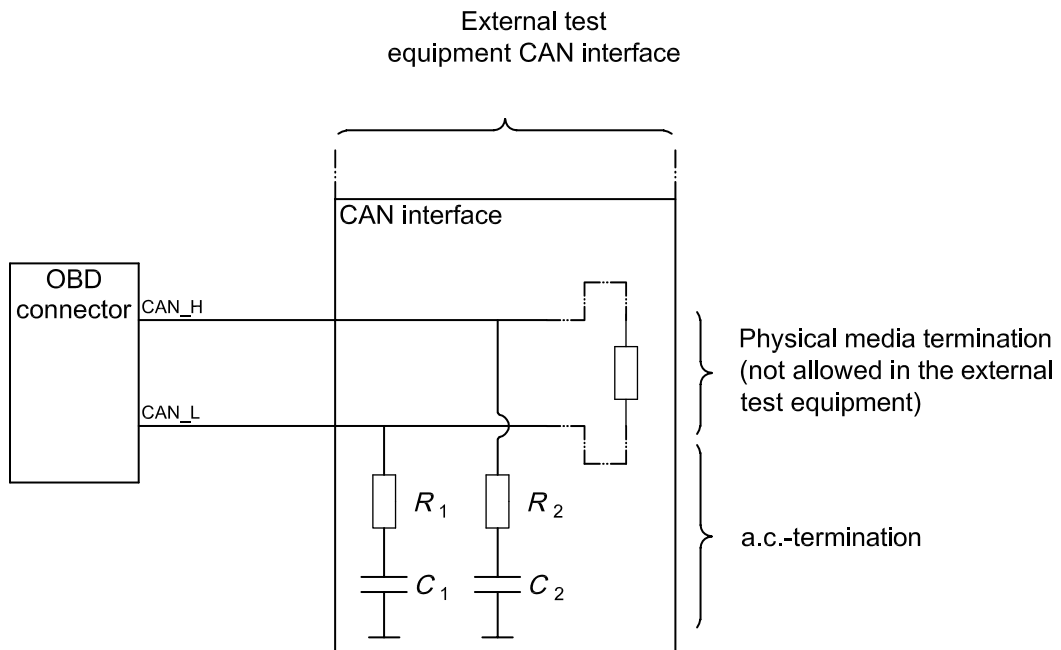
External test equipment CAN interface

CAN interface

OBD connector

CAN_H

CAN_L

$R_1$

$R_2$

$C_1$

$C_2$

Physical media termination (not allowed in the external test equipment)

a.c.-termination